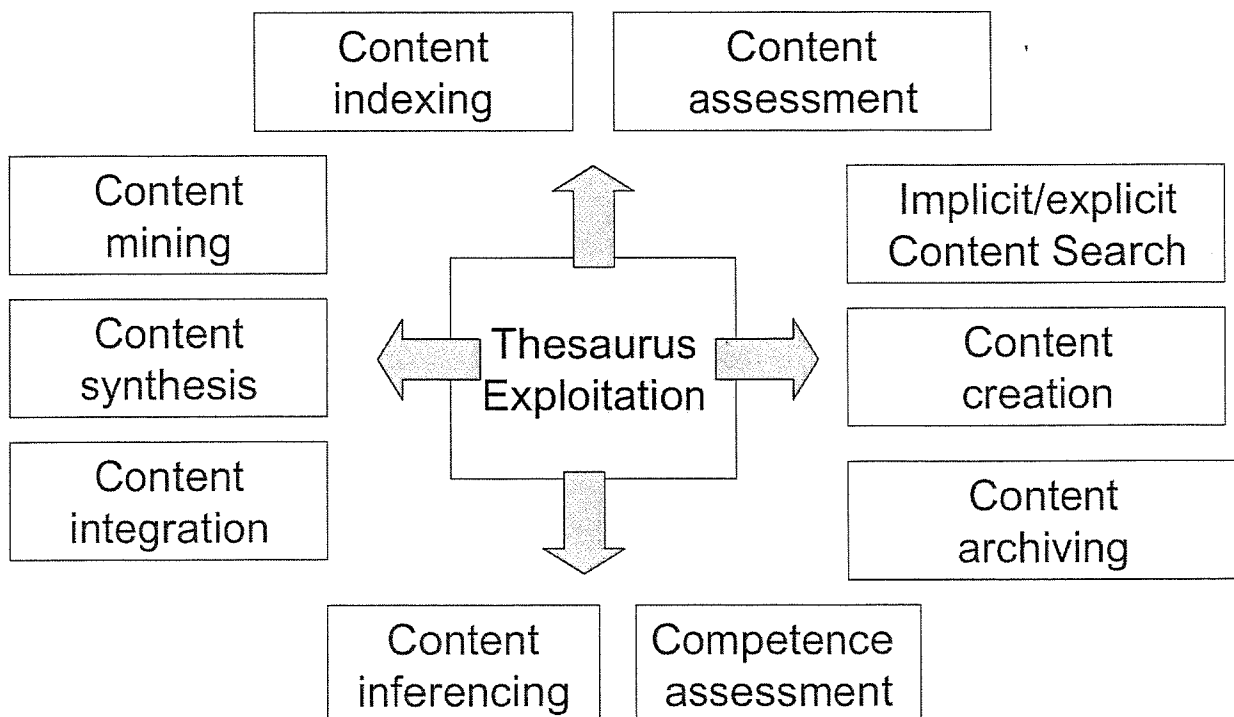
Content indexing

Content assessment

Content mining

Implicit/explicit Content Search

Content synthesis

Thesaurus Exploitation

Content creation

Content integration

Content archiving

Content inferencing

Competence assessment